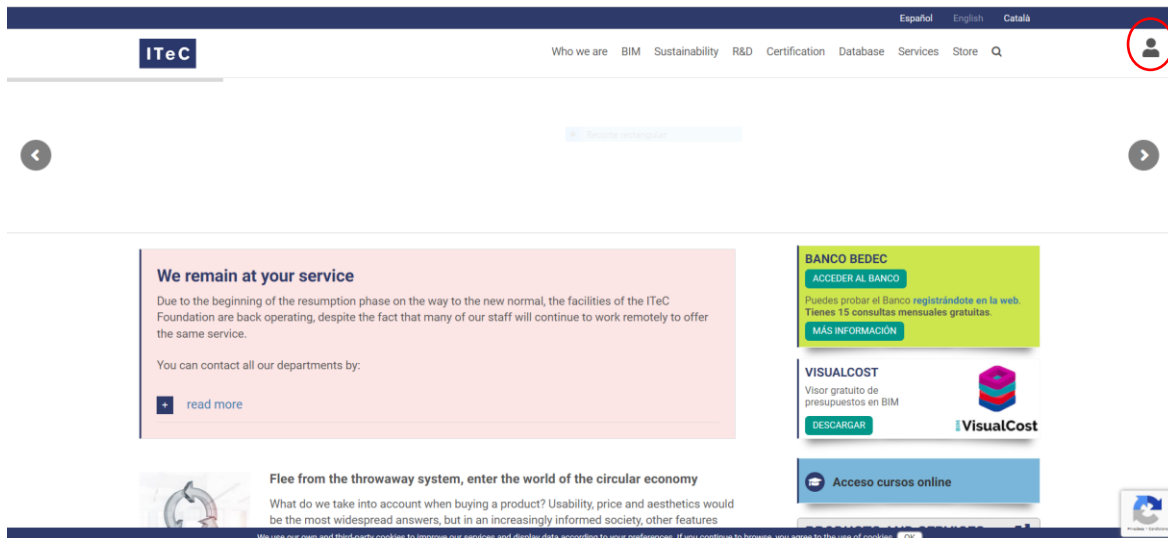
Español English Català

ITeC

Who we are BIM Sustainability R&D Certification Database Services Store

We remain at your service

Due to the beginning of the resumption phase on the way to the new normal, the facilities of the ITeC Foundation are back operating, despite the fact that many of our staff will continue to work remotely to offer the same service.

You can contact all our departments by:

+ read more

BANCO BEDEC

ACCEDER AL BANCO

Puedes probar el Banco registrándote en la web. Tienes 15 consultas mensuales gratuitas.

MÁS INFORMACIÓN

VISUALCOST

Visor gratuito de presupuestos en BIM

DESCARGAR

VisualCost

Acceso cursos online

Flee from the throwaway system, enter the world of the circular economy

What do we take into account when buying a product? Usability, price and aesthetics would be the most widespread answers, but in an increasingly informed society, other features

We use our own and third-party cookies to improve our services and display data according to your preferences. If you continue to browse, you agree to the use of cookies. OK